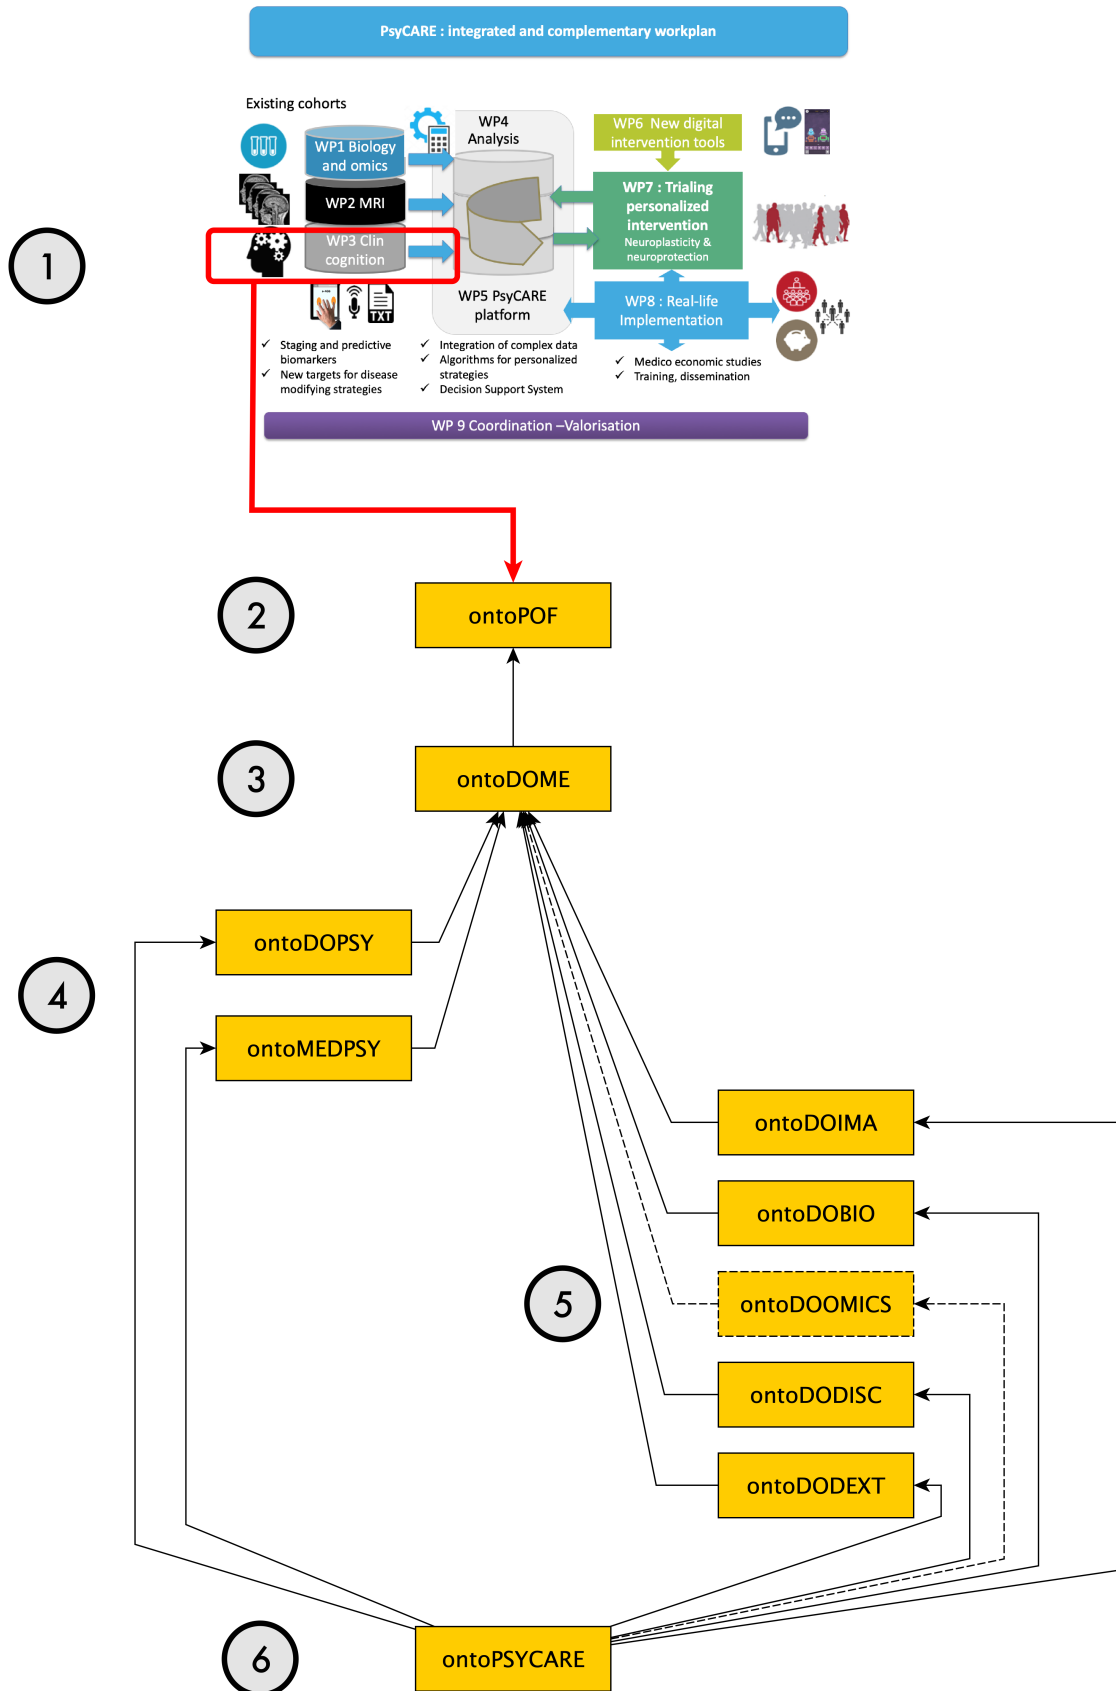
PsyCARE : integrated and complementary workplan

Existing cohorts

WP1 Biology and omics

WP2 MRI

WP3 Clin cognition

TXT

WP4 Analysis

WP5 PsyCARE platform

WP6 New digital intervention tools

WP7 : Trialing personalized intervention
Neuroplasticity & neuroprotection

WP8 : Real-life Implementation

✓ Staging and predictive biomarkers
✓ New targets for disease modifying strategies

✓ Integration of complex data
✓ Algorithms for personalized strategies
✓ Decision Support System

✓ Medico economic studies
✓ Training, dissemination

WP 9 Coordination –Valorisation

1

2

ontoPOF

3

ontoDOME

4

ontoDOPSY

ontoMEDPSY

ontoDOIMA

ontoDOBIO

5

ontoDOOMICS

ontoDODISC

ontoDODEXT

6

ontoPSYCARE